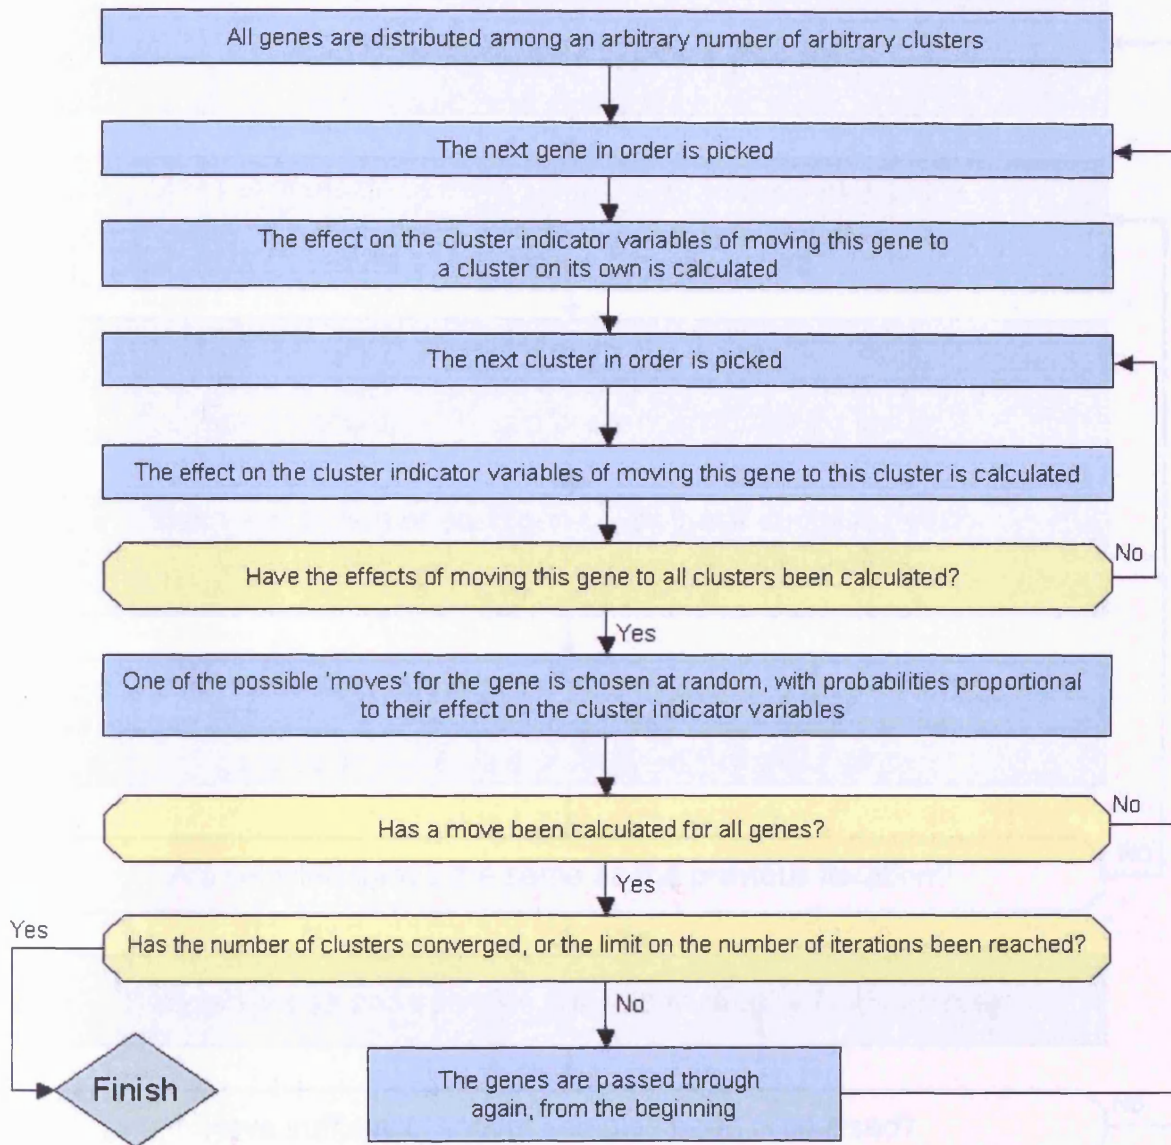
All genes are distributed among an arbitrary number of arbitrary clusters

The next gene in order is picked

The effect on the cluster indicator variables of moving this gene to a cluster on its own is calculated

The next cluster in order is picked

The effect on the cluster indicator variables of moving this gene to this cluster is calculated

Have the effects of moving this gene to all clusters been calculated?

No

Yes

One of the possible 'moves' for the gene is chosen at random, with probabilities proportional to their effect on the cluster indicator variables

Has a move been calculated for all genes?

No

Yes

Has the number of clusters converged, or the limit on the number of iterations been reached?

Yes

No

Finish

The genes are passed through again, from the beginning